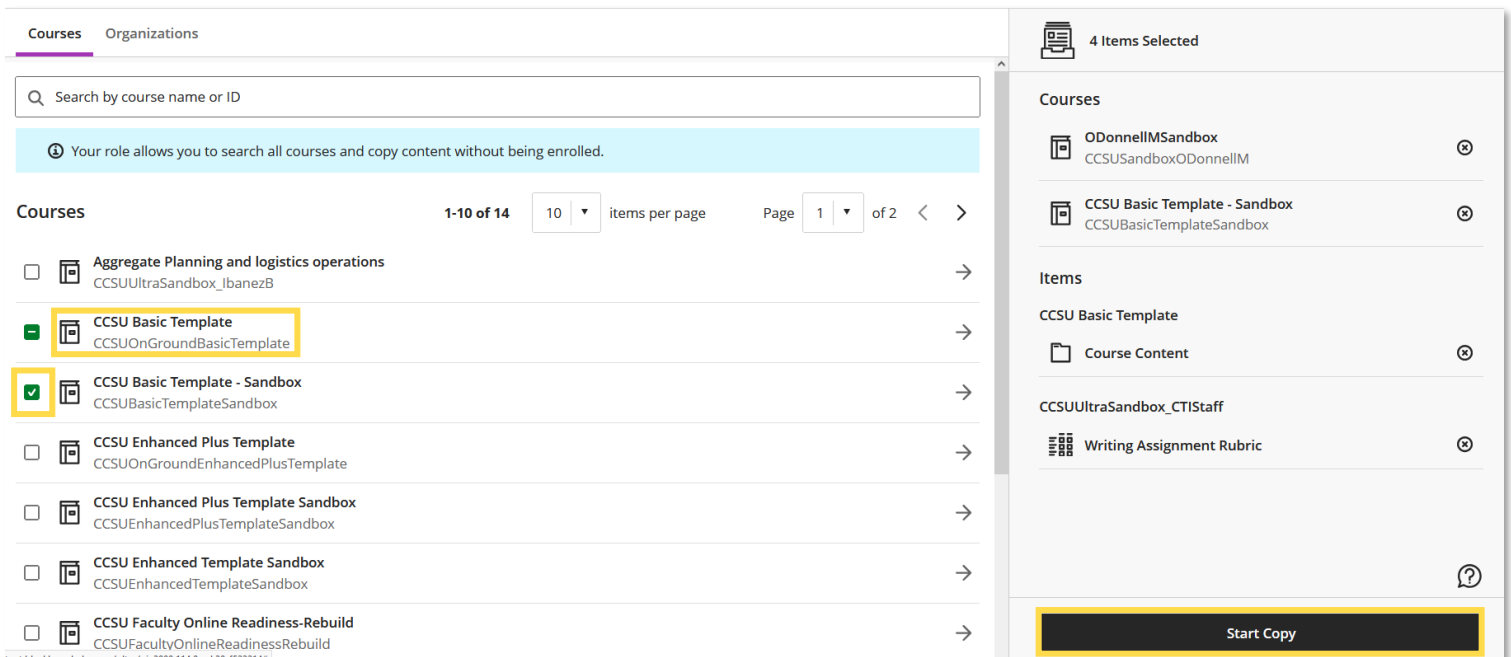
Courses Organizations

Search by course name or ID

Your role allows you to search all courses and copy content without being enrolled.

Courses

1-10 of 14 10 items per page Page 1 of 2

Aggregate Planning and logistics operations
CCSUUltraSandbox_IbanezB

CCSU Basic Template
CCSUOnGroundBasicTemplate

CCSU Basic Template - Sandbox
CCSUBasicTemplateSandbox

CCSU Enhanced Plus Template
CCSUOnGroundEnhancedPlusTemplate

CCSU Enhanced Plus Template Sandbox
CCSUEnhancedPlusTemplateSandbox

CCSU Enhanced Template Sandbox
CCSUEnhancedTemplateSandbox

CCSU Faculty Online Readiness-Rebuild
CCSUFacultyOnlineReadinessRebuild

4 Items Selected

Courses

ODonnellMSandbox
CCSUSandboxODonnellM

CCSU Basic Template - Sandbox
CCSUBasicTemplateSandbox

Items

CCSU Basic Template

Course Content

CCSUUltraSandbox_CTIStaff

Writing Assignment Rubric

Start Copy